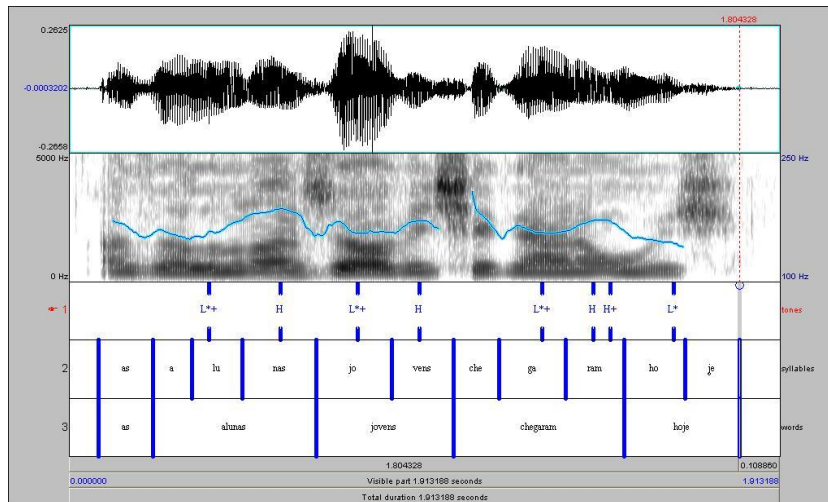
1.804328

0.2625

-0.0003202

-0.2658

5000 Hz

0 Hz

250 Hz

100 Hz

1

L*+ H L*+ H L*+ H H+ L*

tones

2

as a lu nas jo vens che ga ram ho je

syllables

3

as alunas jovens chegaram hoje

words

1.804328

0.108860

0.000000

Visible part 1.913188 seconds

1.913188

Total duration 1.913188 seconds